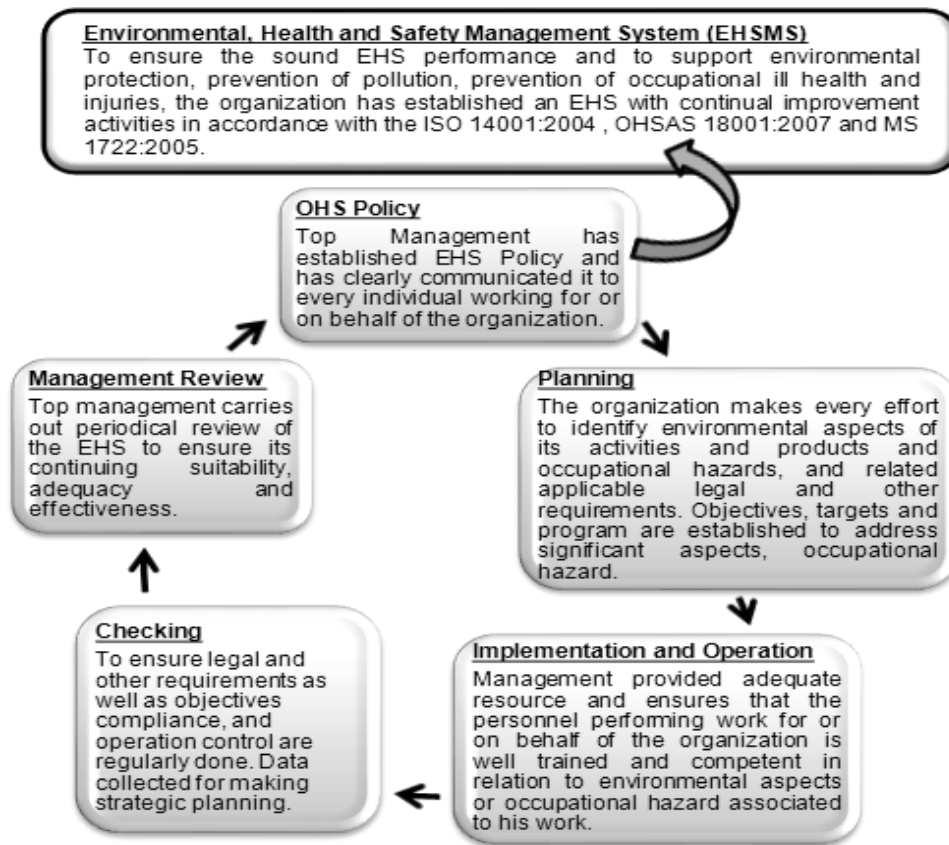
Environmental, Health and Safety Management System (EHSMS)
To ensure the sound EHS performance and to support environmental protection, prevention of pollution, prevention of occupational ill health and injuries, the organization has established an EHS with continual improvement activities in accordance with the ISO 14001:2004 , OHSAS 18001:2007 and MS 1722:2005.

OHS Policy
Top Management has established EHS Policy and has clearly communicated it to every individual working for or on behalf of the organization.

Planning
The organization makes every effort to identify environmental aspects of its activities and products and occupational hazards, and related applicable legal and other requirements. Objectives, targets and program are established to address significant aspects, occupational hazard.

Implementation and Operation
Management provided adequate resource and ensures that the personnel performing work for or on behalf of the organization is well trained and competent in relation to environmental aspects or occupational hazard associated to his work.

Checking
To ensure legal and other requirements as well as objectives compliance, and operation control are regularly done. Data collected for making strategic planning.

Management Review
Top management carries out periodical review of the EHS to ensure its continuing suitability, adequacy and effectiveness.